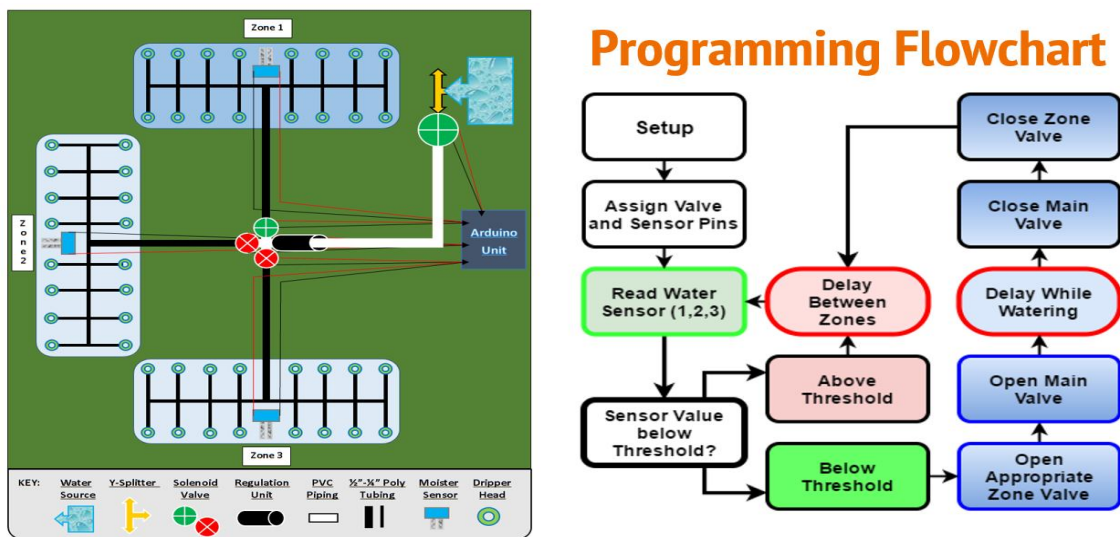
Zone 1

Zone 2

Zone 3

Arduino Unit

KEY: Water Source Y-Splitter Solenoid Valve Regulation Unit PVC Piping ½"-¼" Poly Tubing Moister Sensor Dripper Head

Programming Flowchart

Setup

Assign Valve and Sensor Pins

Read Water Sensor (1,2,3)

Sensor Value below Threshold?

Above Threshold

Below Threshold

Delay Between Zones

Close Zone Valve

Close Main Valve

Delay While Watering

Open Main Valve

Open Appropriate Zone Valve